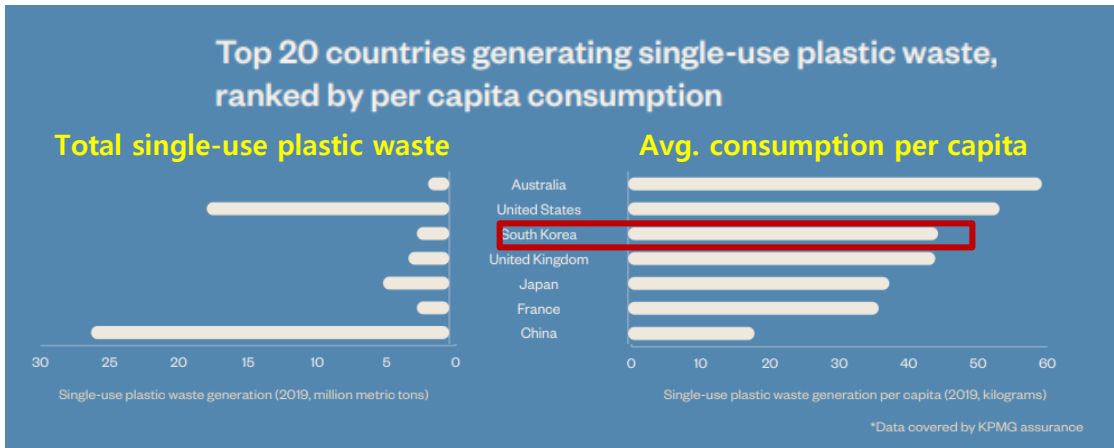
Top 20 countries generating single-use plastic waste, ranked by per capita consumption

Total single-use plastic waste

Avg. consumption per capita

Australia
United States
South Korea
United Kingdom
Japan
France
China

30 25 20 15 10 5 0

Single-use plastic waste generation (2019, million metric tons)

0 10 20 30 40 50 60

Single-use plastic waste generation per capita (2019, kilograms)

*Data covered by KPMG assurance